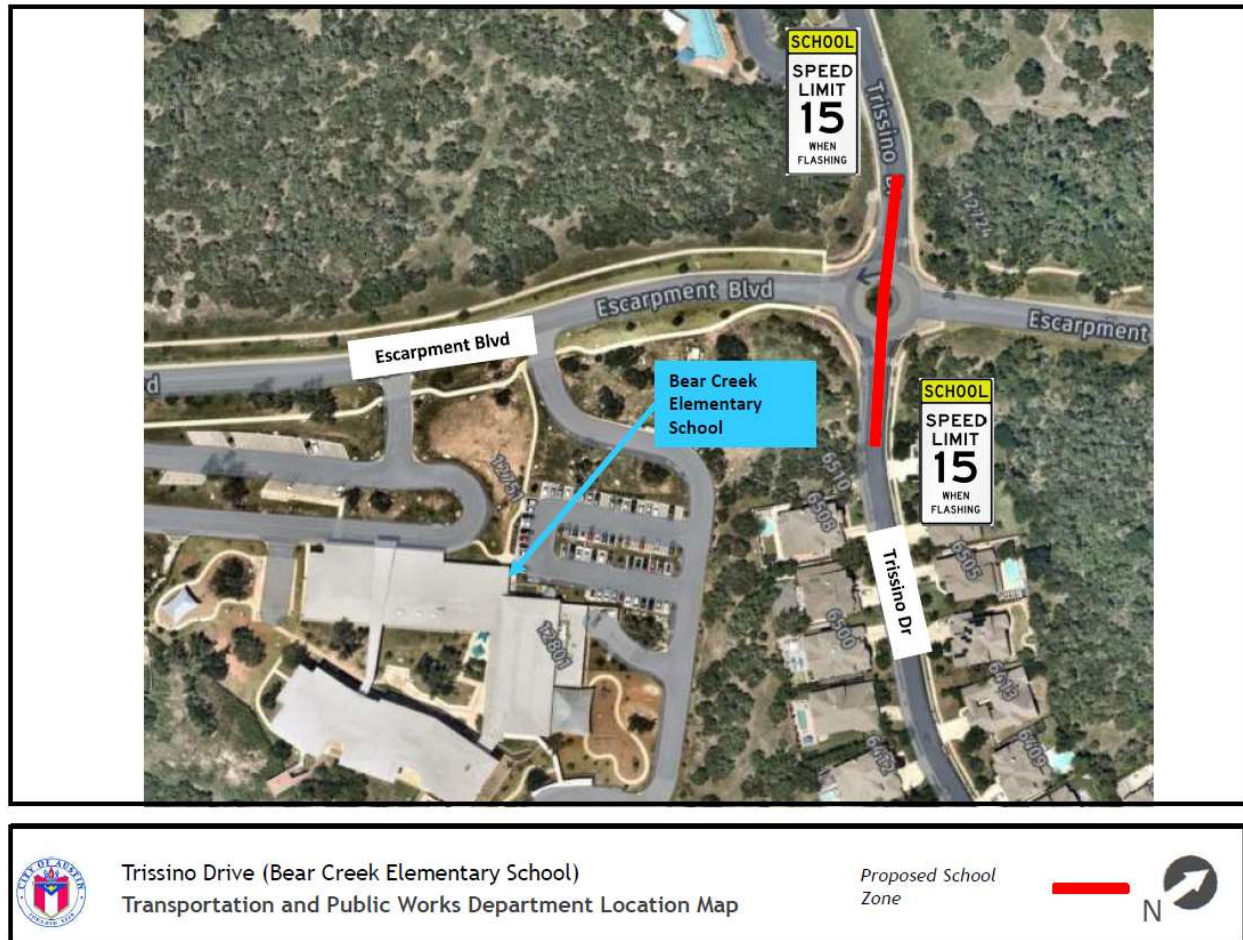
SCHOOL
SPEED LIMIT 15
WHEN FLASHING

Trissino Dr

12721

Escarpment Blvd

Escarpment

Escarpment Blvd

d

Bear Creek Elementary School

SCHOOL
SPEED LIMIT 15
WHEN FLASHING

12751

6510

6508

6505

Trissino Dr

6500

12801

6413

6409

6412

CITY OF AUSTIN

Trissino Drive (Bear Creek Elementary School)
Transportation and Public Works Department Location Map

Proposed School Zone

N